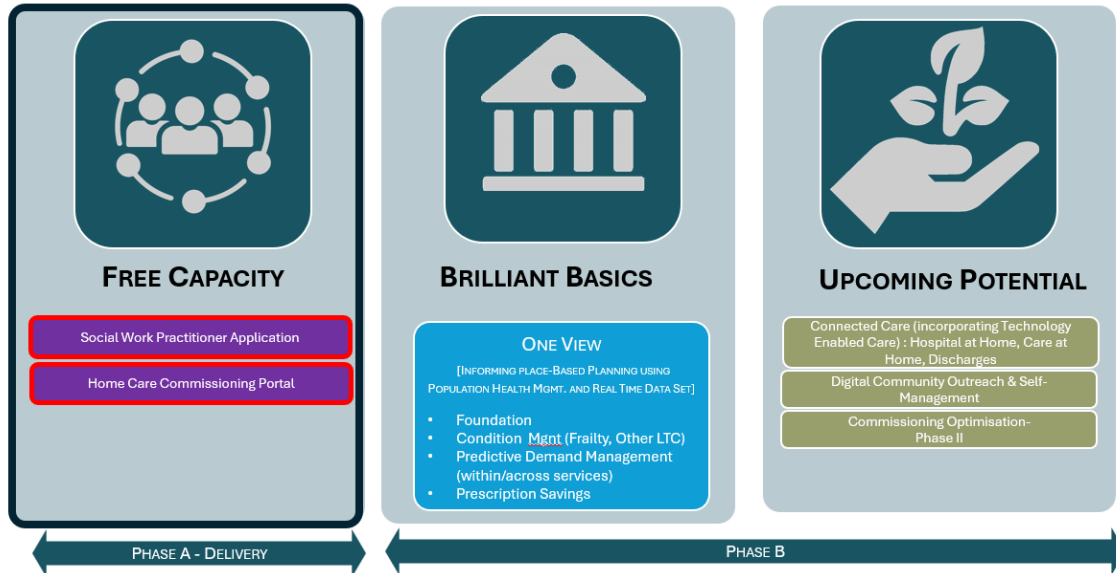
FREE CAPACITY

Social Work Practitioner Application

Home Care Commissioning Portal

BRILLIANT BASICS

ONE VIEW

[INFORMING PLACE-BASED PLANNING USING POPULATION HEALTH MGMT. AND REAL TIME DATA SET]

- Foundation
- Condition Mgnt (Frailty, Other LTC)
- Predictive Demand Management (within/across services)
- Prescription Savings

UPCOMING POTENTIAL

Connected Care (incorporating Technology Enabled Care) : Hospital at Home, Care at Home, Discharges

Digital Community Outreach & Self-Management

Commissioning Optimisation-Phase II

PHASE A - DELIVERY

PHASE B